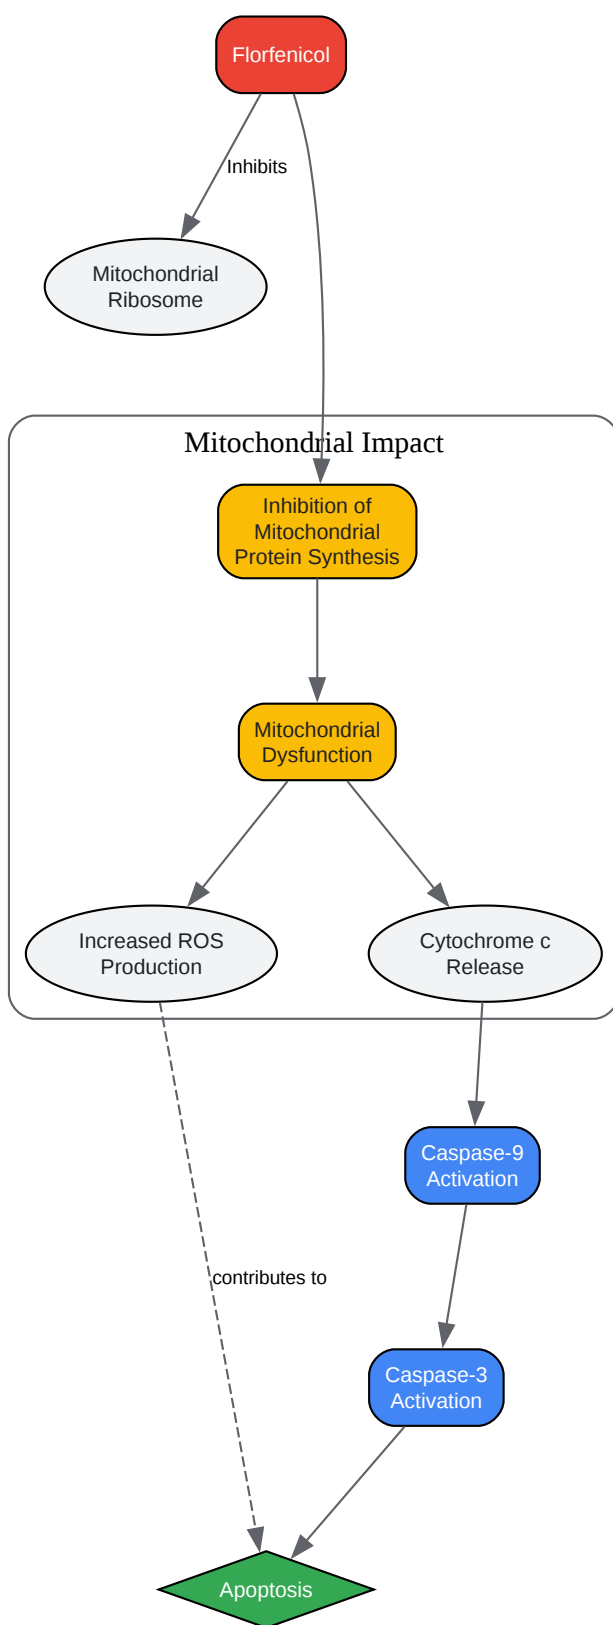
Florfenicol

Inhibits

Mitochondrial Ribosome

Mitochondrial Impact

Inhibition of Mitochondrial Protein Synthesis

Mitochondrial Dysfunction

Increased ROS Production

Cytochrome c Release

Caspase-9 Activation

contributes to

Caspase-3 Activation

Apoptosis